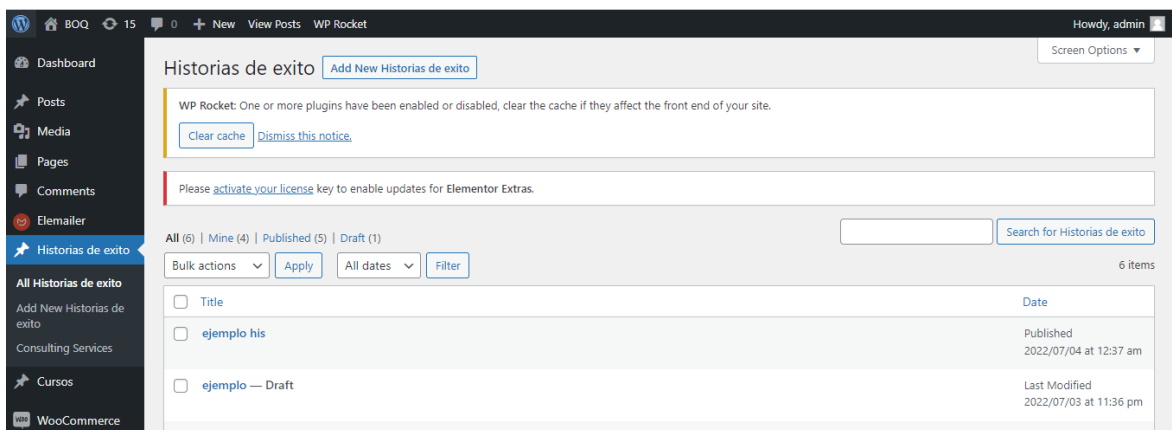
BOQ 15 0 + New View Posts WP Rocket

Howdy, admin

Dashboard

Posts

Media

Pages

Comments

Elemailer

Historias de exito

All Historias de exito

Add New Historias de exito

Consulting Services

Cursos

WooCommerce

Screen Options ▼

Historias de exito Add New Historias de exito

WP Rocket: One or more plugins have been enabled or disabled, clear the cache if they affect the front end of your site.

Clear cache Dismiss this notice.

Please activate your license key to enable updates for Elementor Extras.

All (6) | Mine (4) | Published (5) | Draft (1)

Search for Historias de exito

Bulk actions Apply All dates Filter

6 items

| | Title | Date |
|---|---|---|
| | ejemplo his | Published 2022/07/04 at 12:37 am |
| | ejemplo — Draft | Last Modified 2022/07/03 at 11:36 pm |